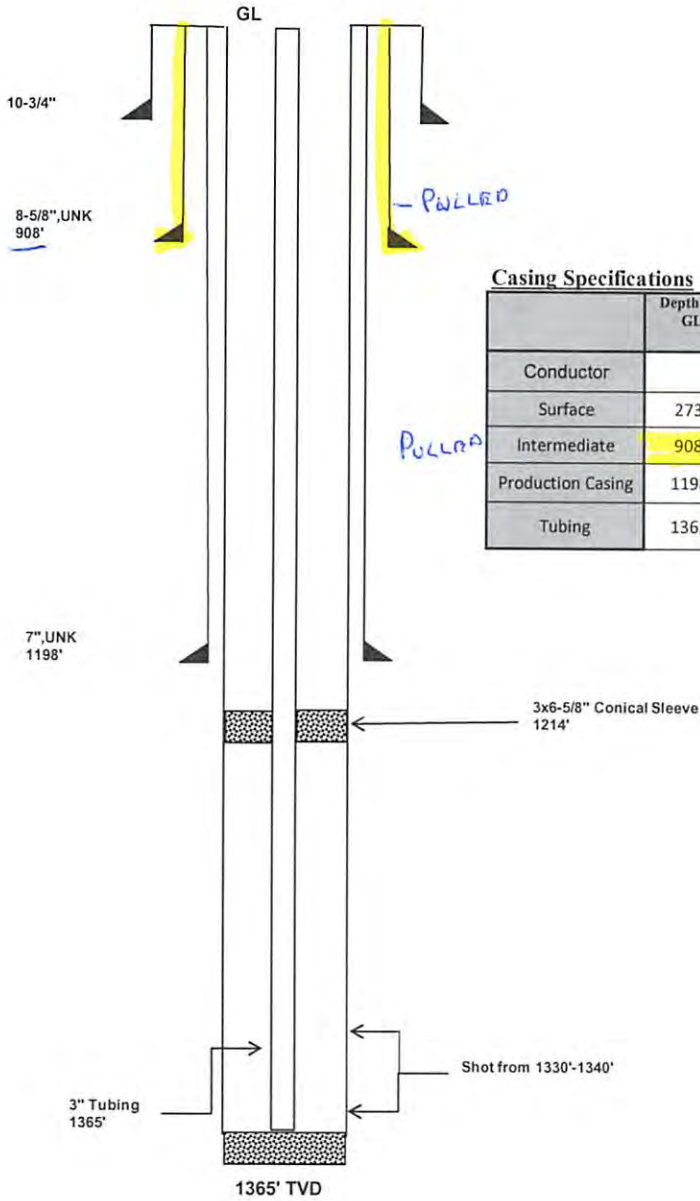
GL

10-3/4"

8-5/8",UNK
908'

- PULLED

Casing Specifications

| | Depth GL |
|---|---|
| Conductor | |
| Surface | 273 |
| Intermediate | 908 |
| Production Casing | 119 |
| Tubing | 136 |

PULLED

7",UNK
1198'

3x6-5/8" Conical Sleeve
1214'

Shot from 1330'-1340'

3" Tubing
1365'

1365' TVD